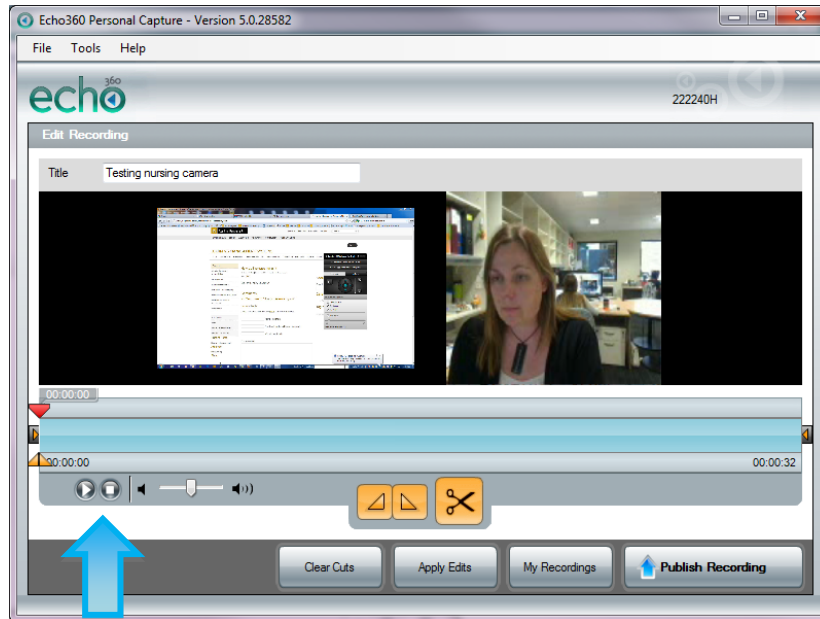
Echo360 Personal Capture - Version 5.0.28582

File Tools Help

echo 360

222240H

Edit Recording

Title Testing nursing camera

00:00:00

00:00:00

00:00:32

Clear Cuts

Apply Edits

My Recordings

Publish Recording